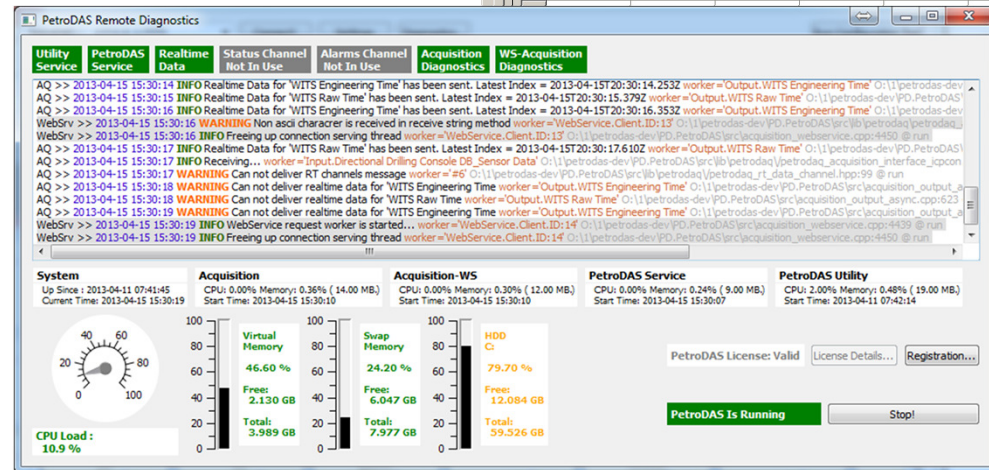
PetroDAS Remote Diagnostics

Utility Service
PetroDAS Service
Realtime Data
Status Channel Not In Use
Alarms Channel Not In Use
Acquisition Diagnostics
WS-Acquisition Diagnostics

AQ >> 2013-04-15 15:30:14 INFO Realtime Data for 'WITS Engineering Time' has been sent. Latest Index = 2013-04-15T20:30:14.253Z worker='Output.WITS Engineering Time' O:\1\petrodas-dev
AQ >> 2013-04-15 15:30:15 INFO Realtime Data for 'WITS Raw Time' has been sent. Latest Index = 2013-04-15T20:30:15.379Z worker='Output.WITS Raw Time' O:\1\petrodas-dev\PD.PetroDAS\
AQ >> 2013-04-15 15:30:16 INFO Realtime Data for 'WITS Engineering Time' has been sent. Latest Index = 2013-04-15T20:30:16.353Z worker='Output.WITS Engineering Time' O:\1\petrodas-dev
WebSrv >> 2013-04-15 15:30:16 WARNING Non ascii characrer is received in receive string method worker='WebService.Client.ID:13' O:\1\petrodas-dev\PD.PetroDAS\src\lib\petrodaq\petrodaq_
WebSrv >> 2013-04-15 15:30:16 INFO Freeing up connection serving thread worker='WebService.Client.ID:13' O:\1\petrodas-dev\PD.PetroDAS\src\acquisition_webservice.cpp:4450 @ run
AQ >> 2013-04-15 15:30:17 INFO Realtime Data for 'WITS Raw Time' has been sent. Latest Index = 2013-04-15T20:30:17.610Z worker='Output.WITS Raw Time' O:\1\petrodas-dev\PD.PetroDAS\
AQ >> 2013-04-15 15:30:17 INFO Receiving... worker='Input.Directional Drilling Console DB_Sensor Data' O:\1\petrodas-dev\PD.PetroDAS\src\lib\petrodaq\petrodaq_acquisition_interface_icpcon
AQ >> 2013-04-15 15:30:17 WARNING Can not deliver RT channels message worker='#6' O:\1\petrodas-dev\PD.PetroDAS\src\lib\petrodaq\petrodaq_rt_data_channel.hpp:99 @ run
AQ >> 2013-04-15 15:30:18 WARNING Can not deliver realtime data for 'WITS Engineering Time' worker='Output.WITS Engineering Time' O:\1\petrodas-dev\PD.PetroDAS\src\acquisition_output_a
AQ >> 2013-04-15 15:30:18 WARNING Can not deliver realtime data for 'WITS Raw Time' worker='Output.WITS Raw Time' O:\1\petrodas-dev\PD.PetroDAS\src\acquisition_output_async.cpp:623
AQ >> 2013-04-15 15:30:19 WARNING Can not deliver realtime data for 'WITS Engineering Time' worker='Output.WITS Engineering Time' O:\1\petrodas-dev\PD.PetroDAS\src\acquisition_output_a
WebSrv >> 2013-04-15 15:30:19 INFO WebService request worker is started... worker='WebService.Client.ID:14' O:\1\petrodas-dev\PD.PetroDAS\src\acquisition_webservice.cpp:4439 @ run
WebSrv >> 2013-04-15 15:30:19 INFO Freeing up connection serving thread worker='WebService.Client.ID:14' O:\1\petrodas-dev\PD.PetroDAS\src\acquisition_webservice.cpp:4450 @ run

System
Up Since : 2013-04-11 07:41:45
Current Time: 2013-04-15 15:30:19

Acquisition
CPU: 0.00% Memory: 0.36% ( 14.00 MB.)
Start Time: 2013-04-15 15:30:10

Acquisition-WS
CPU: 0.00% Memory: 0.30% ( 12.00 MB.)
Start Time: 2013-04-15 15:30:10

PetroDAS Service
CPU: 0.00% Memory: 0.24% ( 9.00 MB.)
Start Time: 2013-04-15 15:30:07

PetroDAS Utility
CPU: 2.00% Memory: 0.48% ( 19.00 MB.)
Start Time: 2013-04-11 07:42:14

20 40 60 80 0 100

100 80 60 40 20 0
Virtual Memory
46.60 %
Free:
2.130 GB
Total:
3.989 GB

100 80 60 40 20 0
Swap Memory
24.20 %
Free:
6.047 GB
Total:
7.977 GB

100 80 60 40 20 0
HDD C:
79.70 %
Free:
12.084 GB
Total:
59.526 GB

PetroDAS License: Valid
License Details...
Registration...

CPU Load :
10.9 %

PetroDAS Is Running
Stop!